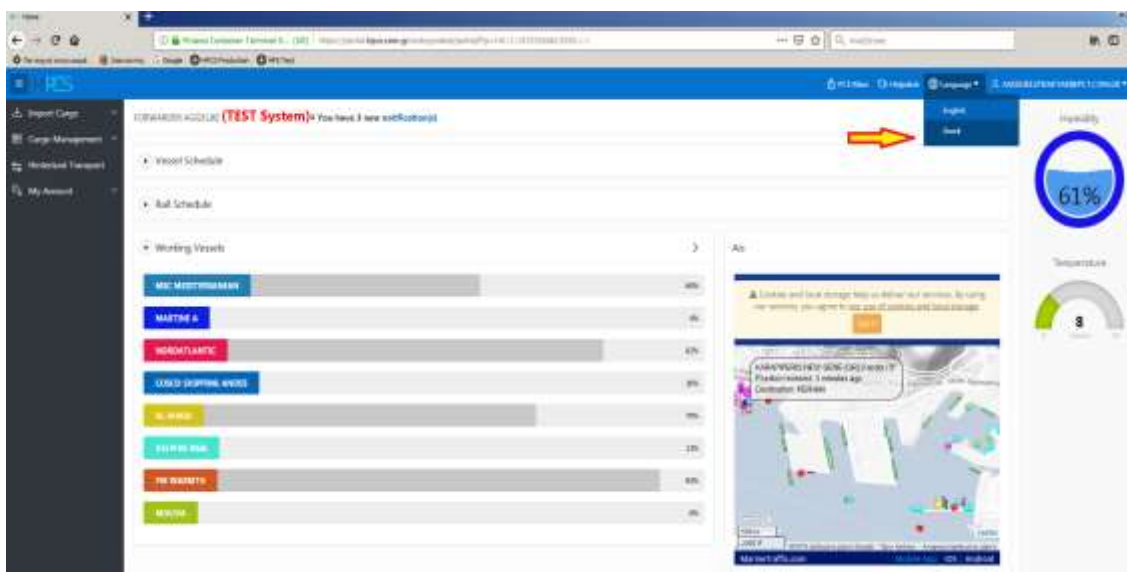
PCS

Import Cargo
Cargo Management
Hinterland Transport
My Account

PCS Files  Helpdesk  Language  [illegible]

English
Greek

FORWARDER AGGELAS (TEST System) You have 3 new notification(s)

Vessel Schedule

Rail Schedule

Working Vessels

MSC MEDITERRANEAN
MARTINE A
NORDATLANTIC
COSCO SHIPPING ARIES
AL ARISH
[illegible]
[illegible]
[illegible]

Ais

Cookies and local storage help us deliver our services. By using our services, you agree to our use of cookies and local storage.
Got it

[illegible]
Position received: 3 minutes ago
Destination: PIRAEUS

MarineTraffic.com

Humidity
61%

Temperature
8